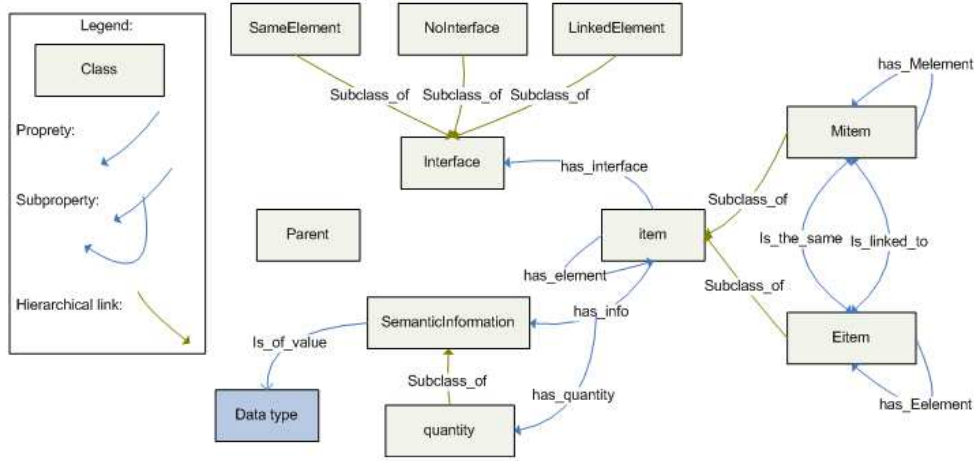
Legend:

Class

Proprety:

Subproperty:

Hierarchical link:

SameElement

NoInterface

LinkedElement

Subclass_of

Subclass_of

Subclass_of

Interface

has_interface

has_Melement

Mitem

Subclass_of

Parent

item

Is_the_same

Is_linked_to

has_element

Subclass_of

SemanticInformation

has_info

Is_of_value

Eitem

Subclass_of

Data type

has_quantity

quantity

has_Eelement